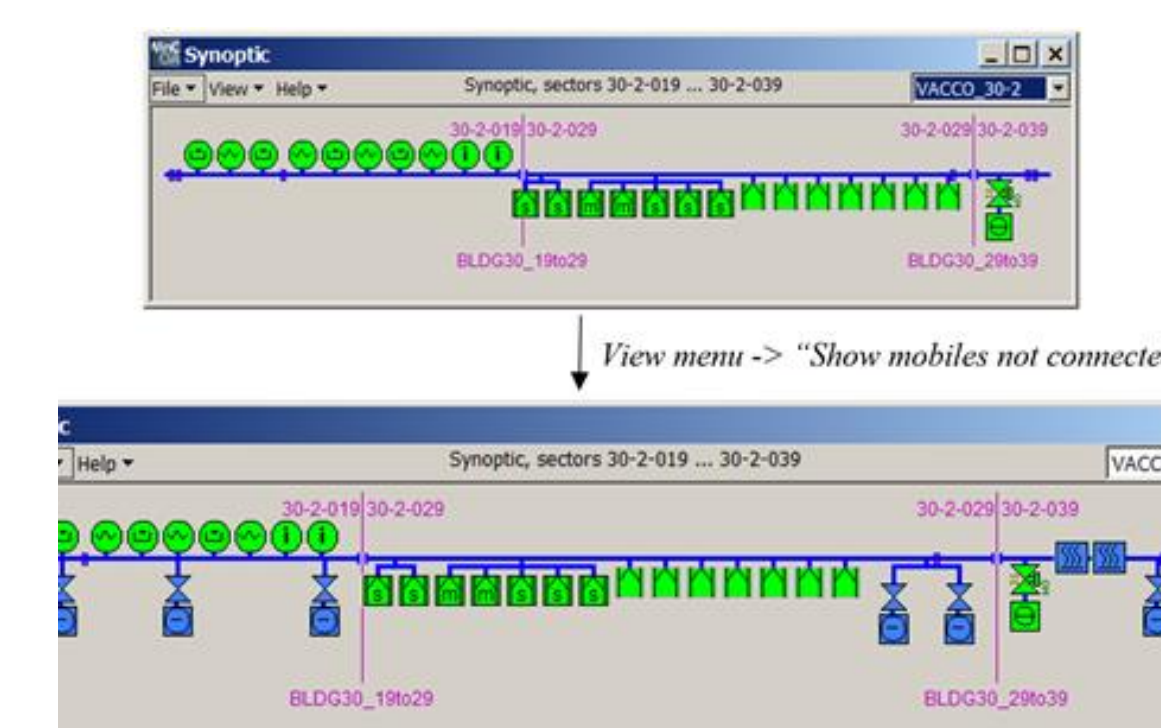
Synoptic
File ▾ View ▾ Help ▾
Synoptic, sectors 30-2-019 ... 30-2-039
VACCO_30-2
30-2-019 30-2-029
30-2-029 30-2-039
BLDG30_19to29
BLDG30_29to39

View menu -> "Show mobiles not connecte

c
▾ Help ▾
Synoptic, sectors 30-2-019 ... 30-2-039
VACC
30-2-019 30-2-029
30-2-029 30-2-039
BLDG30_19to29
BLDG30_29to39